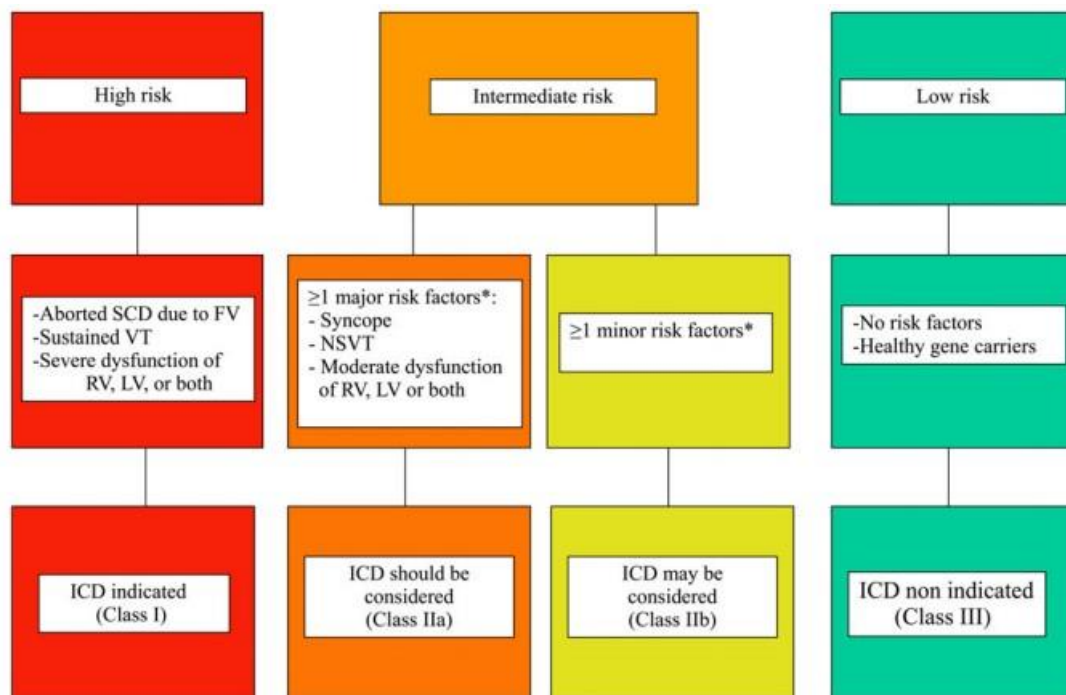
High risk

Intermediate risk

Low risk

-Aborted SCD due to FV
-Sustained VT
-Severe dysfunction of RV, LV, or both

$\geq$1 major risk factors*:
- Syncope
- NSVT
- Moderate dysfunction of RV, LV or both

$\geq$1 minor risk factors*

-No risk factors
-Healthy gene carriers

ICD indicated (Class I)

ICD should be considered (Class IIa)

ICD may be considered (Class IIb)

ICD non indicated (Class III)